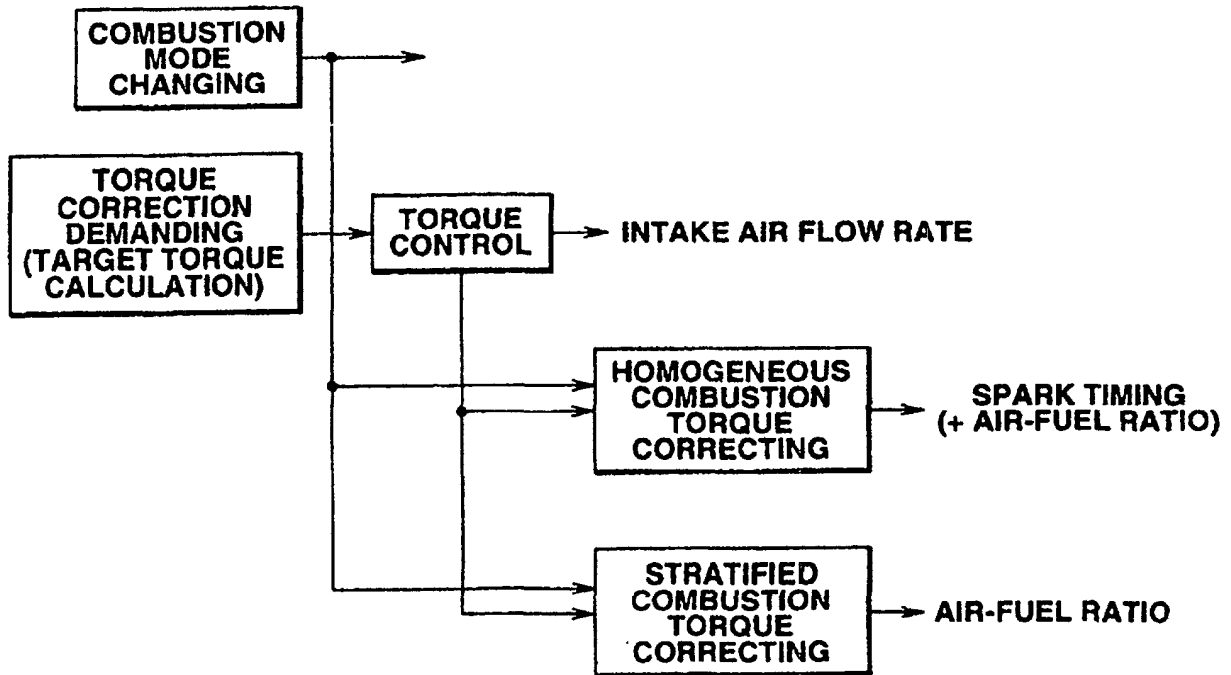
COMBUSTION MODE CHANGING

TORQUE CORRECTION DEMANDING (TARGET TORQUE CALCULATION)

TORQUE CONTROL

INTAKE AIR FLOW RATE

HOMOGENEOUS COMBUSTION TORQUE CORRECTING

SPARK TIMING (+ AIR-FUEL RATIO)

STRATIFIED COMBUSTION TORQUE CORRECTING

AIR-FUEL RATIO